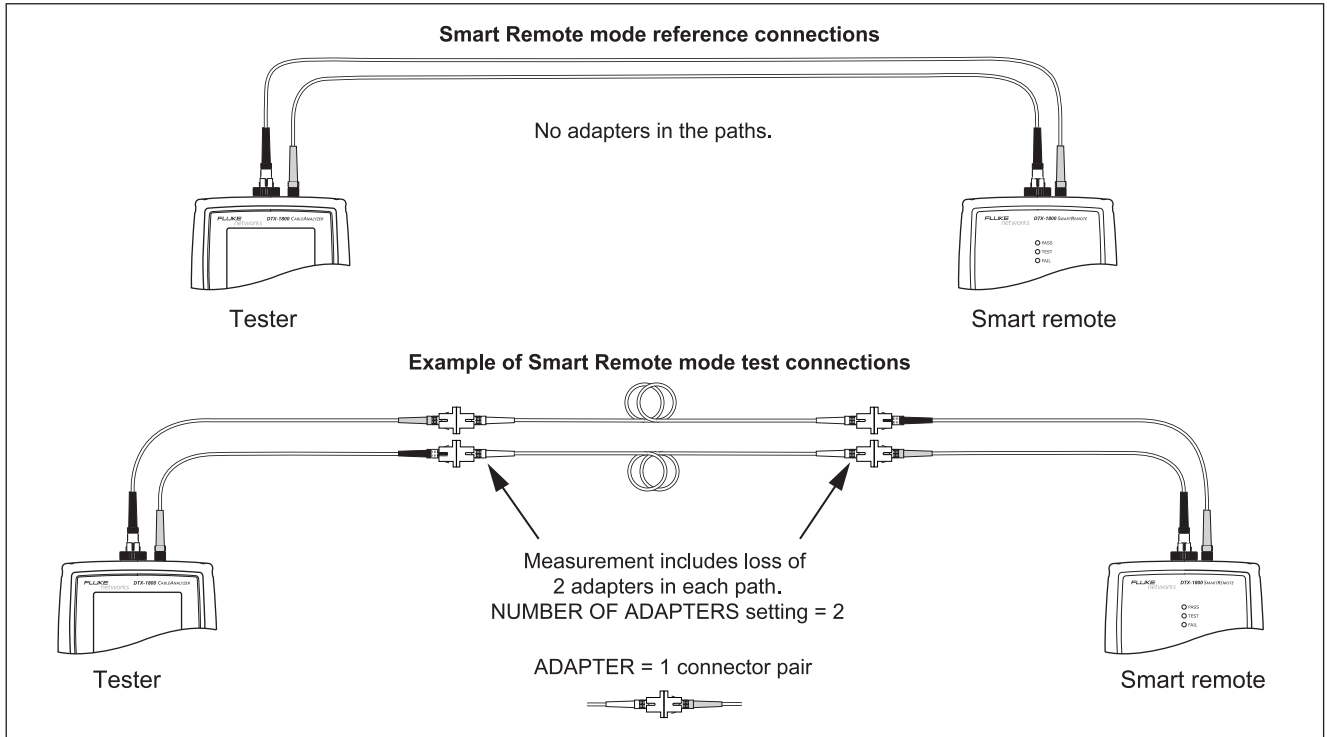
Smart Remote mode reference connections

No adapters in the paths.

FLUKE networks DTX-1800 CableAnalyzer

FLUKE networks DTX-1800 SmartRemote

PASS
TEST
FAIL

Tester

Smart remote

Example of Smart Remote mode test connections

FLUKE networks DTX-1800 CableAnalyzer

Measurement includes loss of 2 adapters in each path. NUMBER OF ADAPTERS setting = 2

FLUKE networks DTX-1800 SmartRemote

PASS
TEST
FAIL

ADAPTER = 1 connector pair

Tester

Smart remote